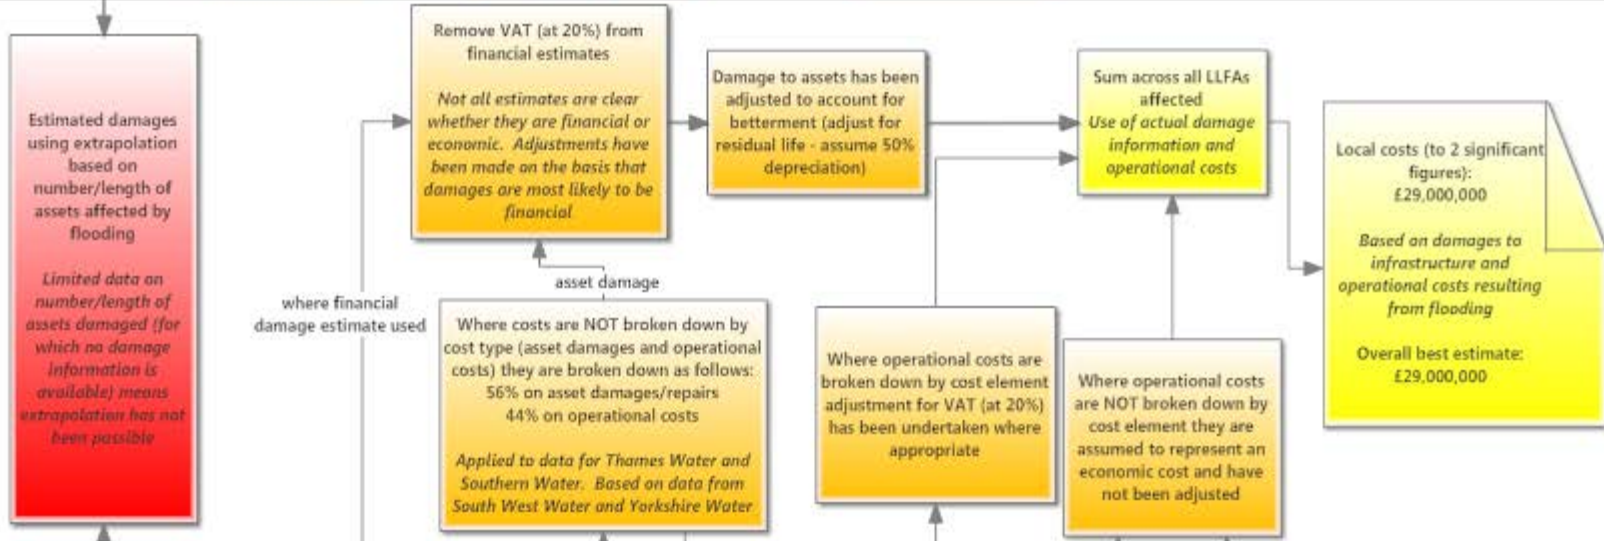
Estimated damages using extrapolation based on number/length of assets affected by flooding

Limited data on number/length of assets damaged (for which no damage information is available) means extrapolation has not been possible

where financial damage estimate used

Remove VAT (at 20%) from financial estimates

Not all estimates are clear whether they are financial or economic. Adjustments have been made on the basis that damages are most likely to be financial

asset damage

Where costs are NOT broken down by cost type (asset damages and operational costs) they are broken down as follows:
56% on asset damages/repairs
44% on operational costs

Applied to data for Thames Water and Southern Water. Based on data from South West Water and Yorkshire Water

Damage to assets has been adjusted to account for betterment (adjust for residual life - assume 50% depreciation)

Where operational costs are broken down by cost element adjustment for VAT (at 20%) has been undertaken where appropriate

Sum across all LLFAs affected
Use of actual damage information and operational costs

Where operational costs are NOT broken down by cost element they are assumed to represent an economic cost and have not been adjusted

Local costs (to 2 significant figures):
£29,000,000

Based on damages to infrastructure and operational costs resulting from flooding

Overall best estimate:
£29,000,000